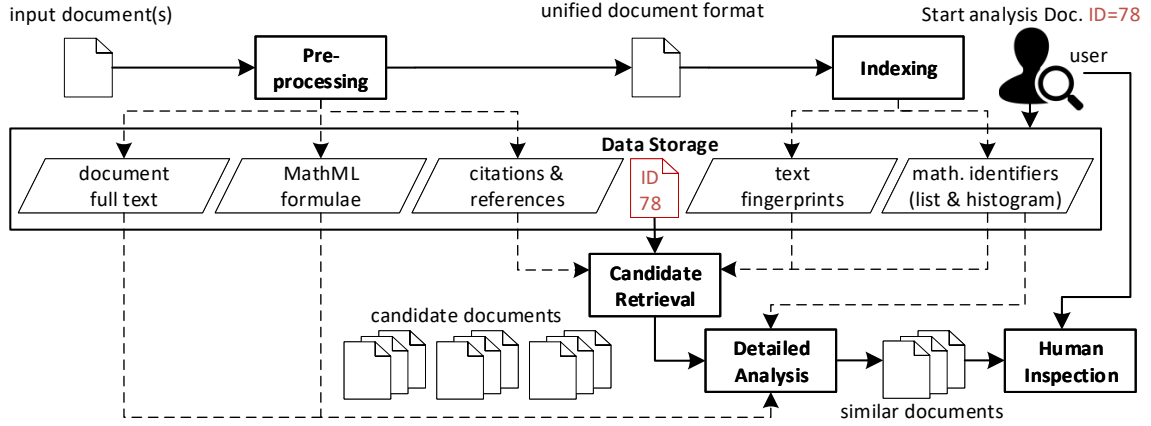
input document(s)

Pre-processing

unified document format

Indexing

Start analysis Doc. ID=78

user

Data Storage

document full text

MathML formulae

citations & references

ID 78

text fingerprints

math. identifiers (list & histogram)

Candidate Retrieval

candidate documents

Detailed Analysis

similar documents

Human Inspection